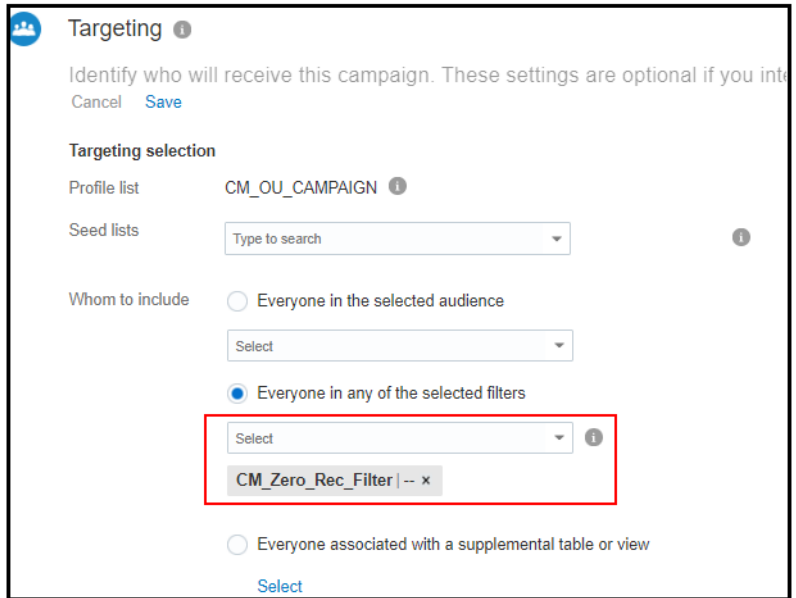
Targeting

Identify who will receive this campaign. These settings are optional if you inte

Cancel Save

Targeting selection

Profile list CM_OU_CAMPAIGN

Seed lists Type to search

Whom to include

Everyone in the selected audience

Select

Everyone in any of the selected filters

Select

CM_Zero_Rec_Filter | -- ×

Everyone associated with a supplemental table or view

Select